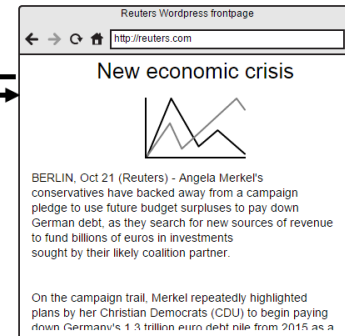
Reuters Wordpress frontpage

http://reuters.com

New economic crisis

BERLIN, Oct 21 (Reuters) - Angela Merkel's conservatives have backed away from a campaign pledge to use future budget surpluses to pay down German debt, as they search for new sources of revenue to fund billions of euros in investments sought by their likely coalition partner.

On the campaign trail, Merkel repeatedly highlighted plans by her Christian Democrats (CDU) to begin paying down Germany's 1.3 trillion euro debt pile from 2015 as a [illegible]